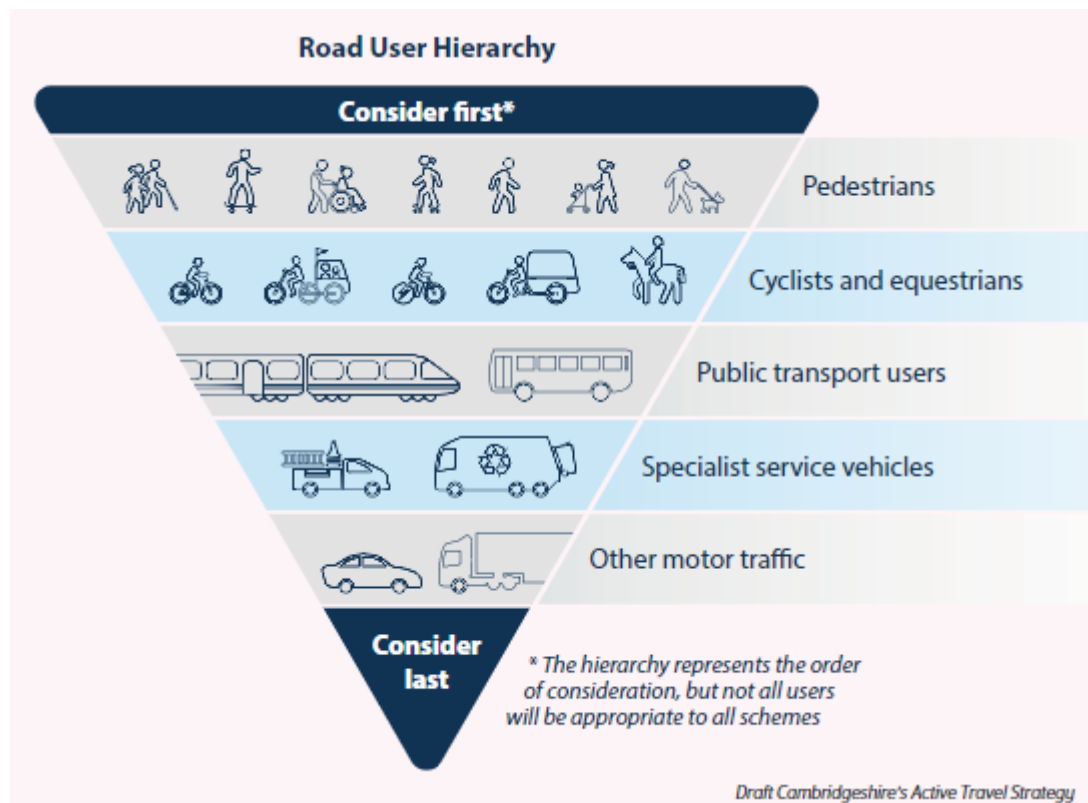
Road User Hierarchy

Consider first*

Pedestrians

Cyclists and equestrians

Public transport users

Specialist service vehicles

Other motor traffic

Consider last

* The hierarchy represents the order of consideration, but not all users will be appropriate to all schemes

Draft Cambridgeshire's Active Travel Strategy